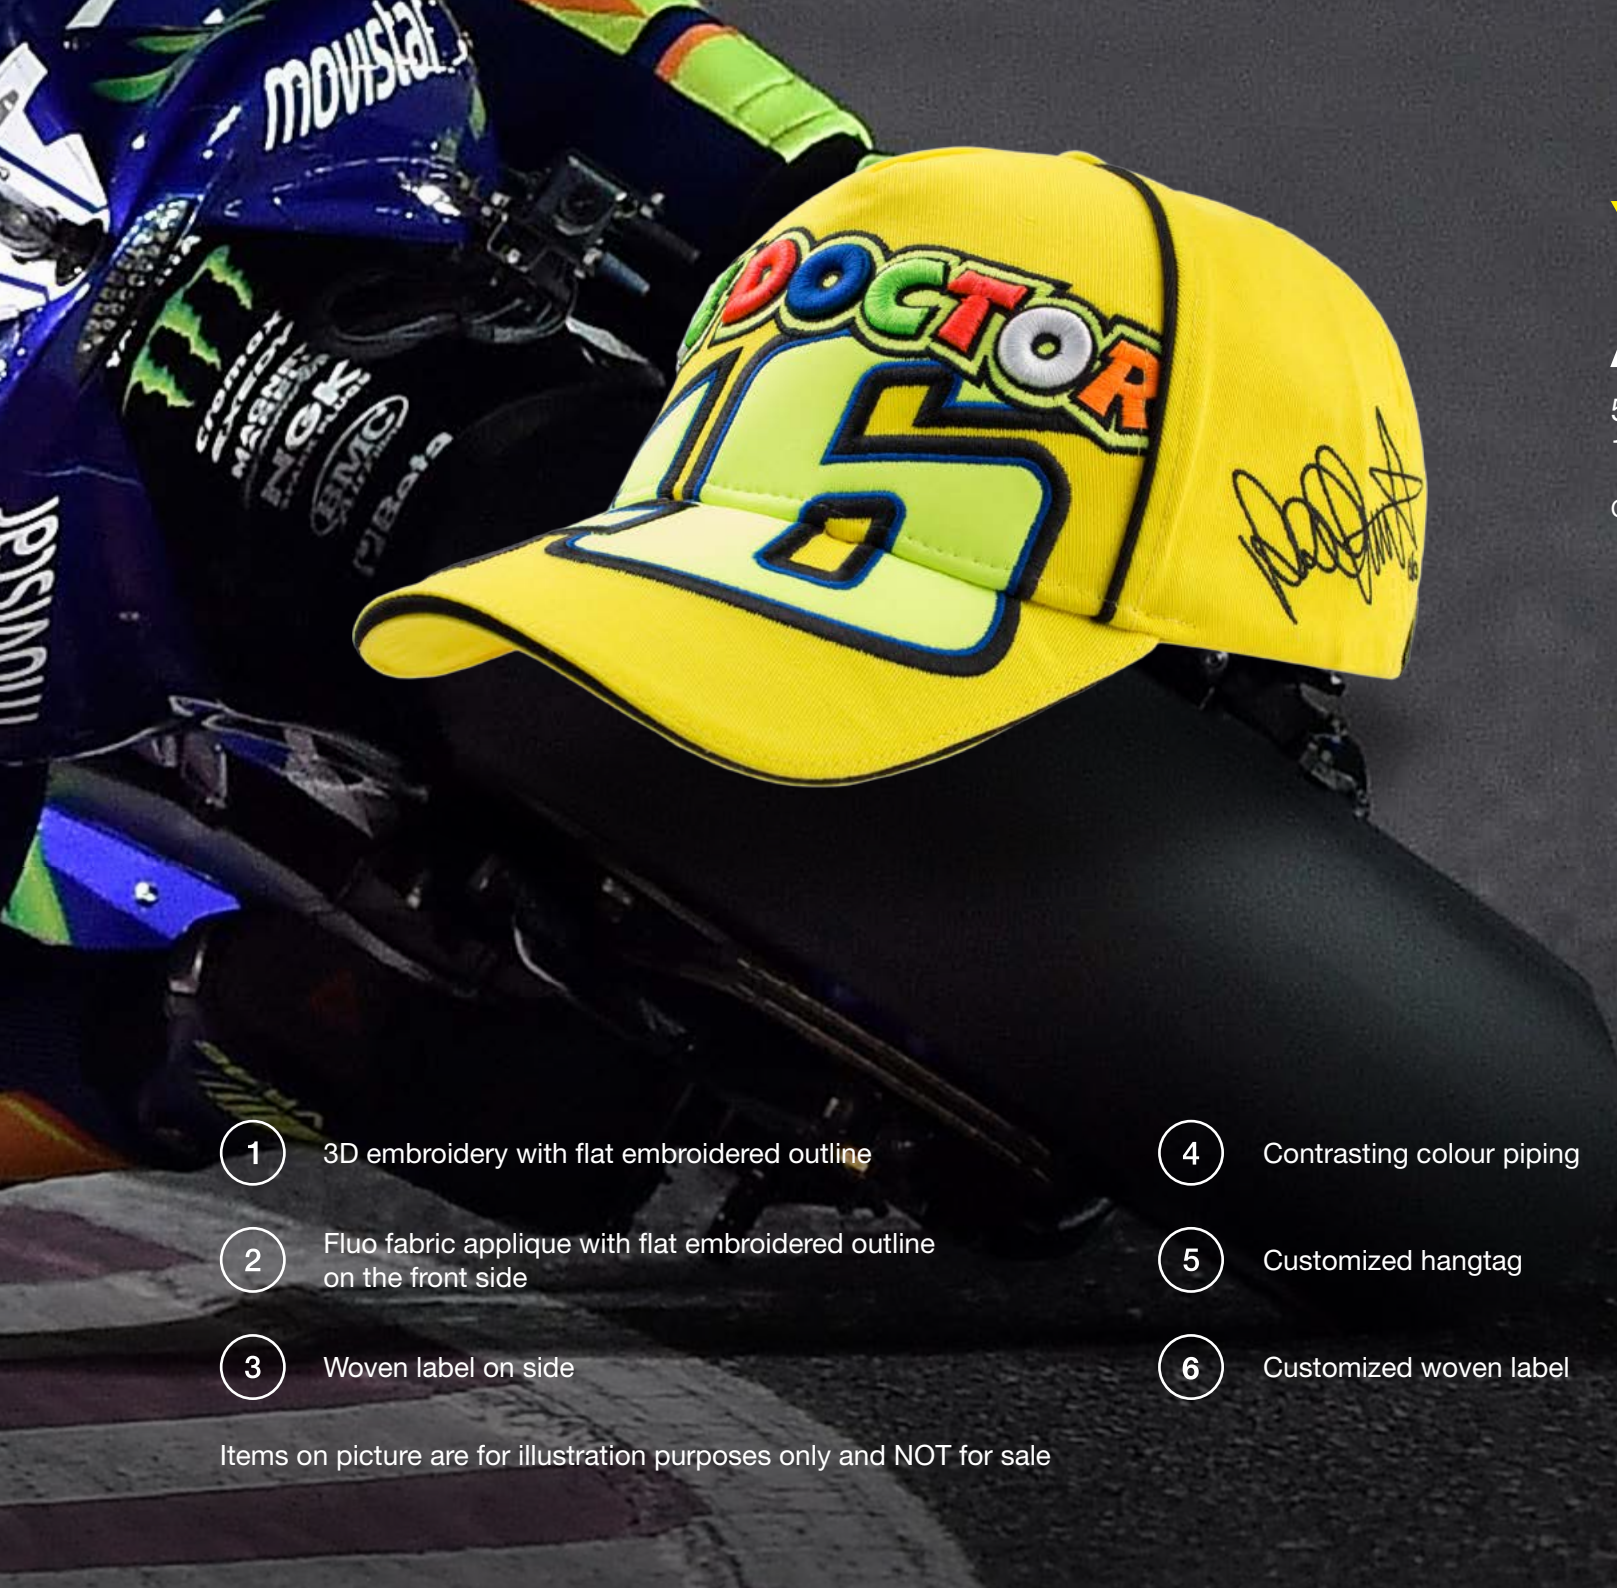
movistar

NGK

BMC

Beta

DOCTOR

46

1 3D embroidery with flat embroidered outline

2 Fluo fabric applique with flat embroidered outline on the front side

3 Woven label on side

4 Contrasting colour piping

5 Customized hangtag

6 Customized woven label

Items on picture are for illustration purposes only and NOT for sale